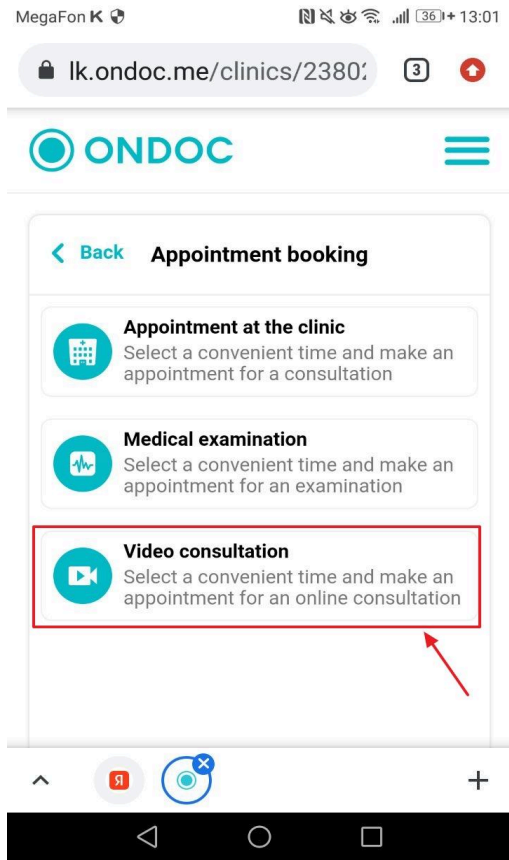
MegaFon K

36 13:01

lk.ondoc.me/clinics/2380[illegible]

3

ONDOC

< Back Appointment booking

Appointment at the clinic
Select a convenient time and make an appointment for a consultation

Medical examination
Select a convenient time and make an appointment for an examination

Video consultation
Select a convenient time and make an appointment for an online consultation

Я

+